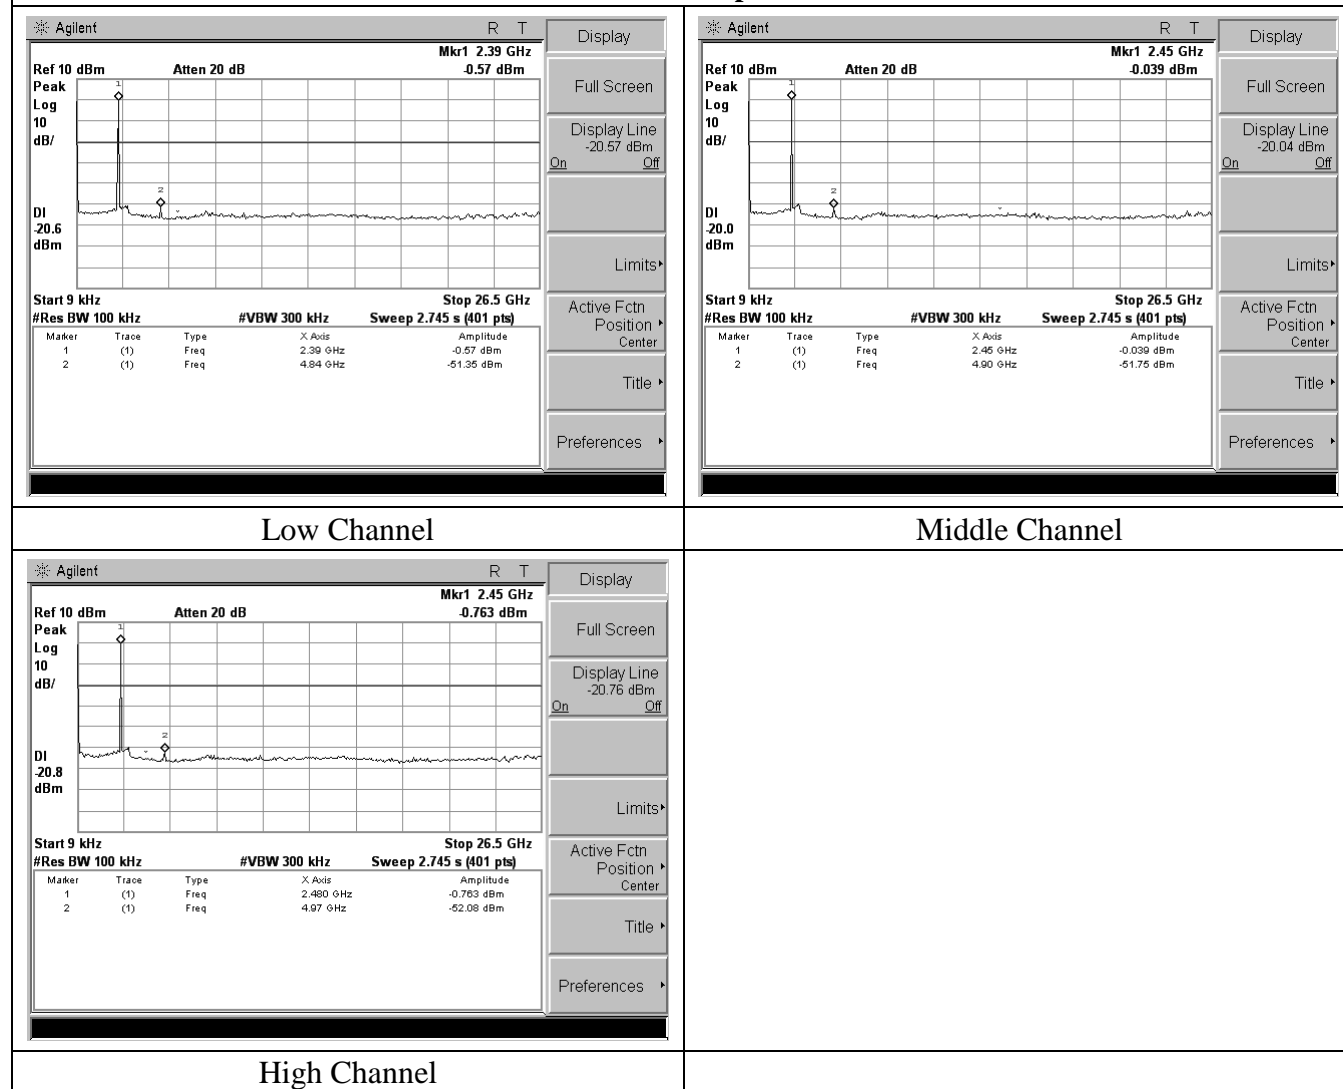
Agilent R T
Mkr1 2.39 GHz
Ref 10 dBm Atten 20 dB -0.57 dBm
Peak
Log
10
dB/
1
2
Dl
-20.6
dBm
Start 9 kHz Stop 26.5 GHz
#Res BW 100 kHz #VBW 300 kHz Sweep 2.745 s (401 pts)

| Marker | Trace | Type | X Axis | Amplitude |
|---|---|---|---|---|
| 1 | (1) | Freq | 2.39 GHz | -0.57 dBm |
| 2 | (1) | Freq | 4.84 GHz | -51.35 dBm |

Display
Full Screen
Display Line -20.57 dBm
On Off
Limits
Active Fctn Position Center
Title
Preferences

Low Channel

Agilent R T
Mkr1 2.45 GHz
Ref 10 dBm Atten 20 dB -0.039 dBm
Peak
Log
10
dB/
1
2
Dl
-20.0
dBm
Start 9 kHz Stop 26.5 GHz
#Res BW 100 kHz #VBW 300 kHz Sweep 2.745 s (401 pts)

| Marker | Trace | Type | X Axis | Amplitude |
|---|---|---|---|---|
| 1 | (1) | Freq | 2.45 GHz | -0.039 dBm |
| 2 | (1) | Freq | 4.90 GHz | -51.75 dBm |

Display
Full Screen
Display Line -20.04 dBm
On Off
Limits
Active Fctn Position Center
Title
Preferences

Middle Channel

Agilent R T
Mkr1 2.45 GHz
Ref 10 dBm Atten 20 dB -0.763 dBm
Peak
Log
10
dB/
1
2
Dl
-20.8
dBm
Start 9 kHz Stop 26.5 GHz
#Res BW 100 kHz #VBW 300 kHz Sweep 2.745 s (401 pts)

| Marker | Trace | Type | X Axis | Amplitude |
|---|---|---|---|---|
| 1 | (1) | Freq | 2.480 GHz | -0.763 dBm |
| 2 | (1) | Freq | 4.97 GHz | -52.08 dBm |

Display
Full Screen
Display Line -20.76 dBm
On Off
Limits
Active Fctn Position Center
Title
Preferences

High Channel